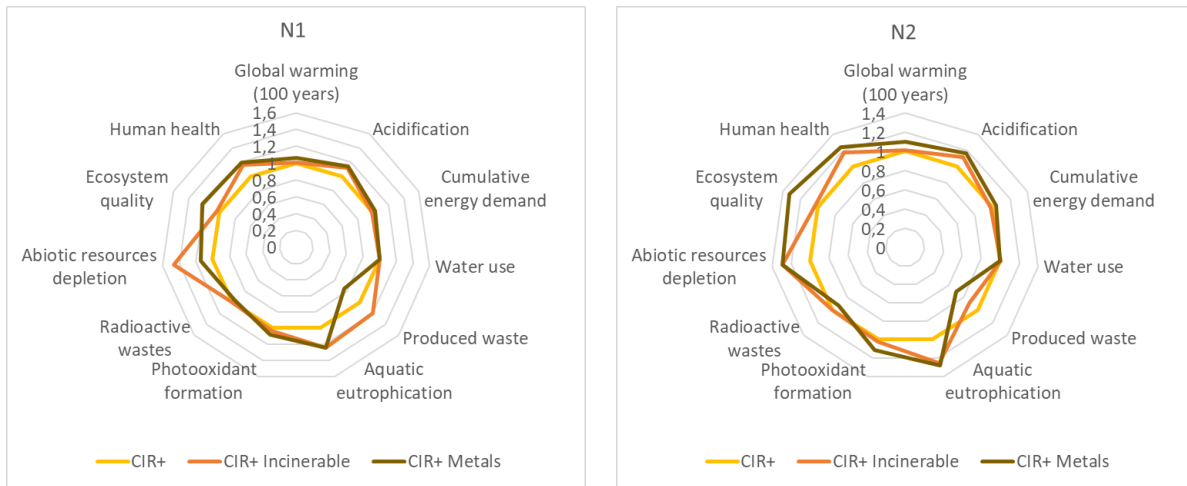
N1

Global warming (100 years)
1,6
1,4
1,2
1
0,8
0,6
0,4
0,2
0
Acidification
Cumulative energy demand
Water use
Produced waste
Aquatic eutrophication
Photooxidant formation
Radioactive wastes
Abiotic resources depletion
Ecosystem quality
Human health

CIR+ CIR+ Incinerable CIR+ Metals

N2

Global warming (100 years)
1,4
1,2
1
0,8
0,6
0,4
0,2
0
Acidification
Cumulative energy demand
Water use
Produced waste
Aquatic eutrophication
Photooxidant formation
Radioactive wastes
Abiotic resources depletion
Ecosystem quality
Human health

CIR+ CIR+ Incinerable CIR+ Metals